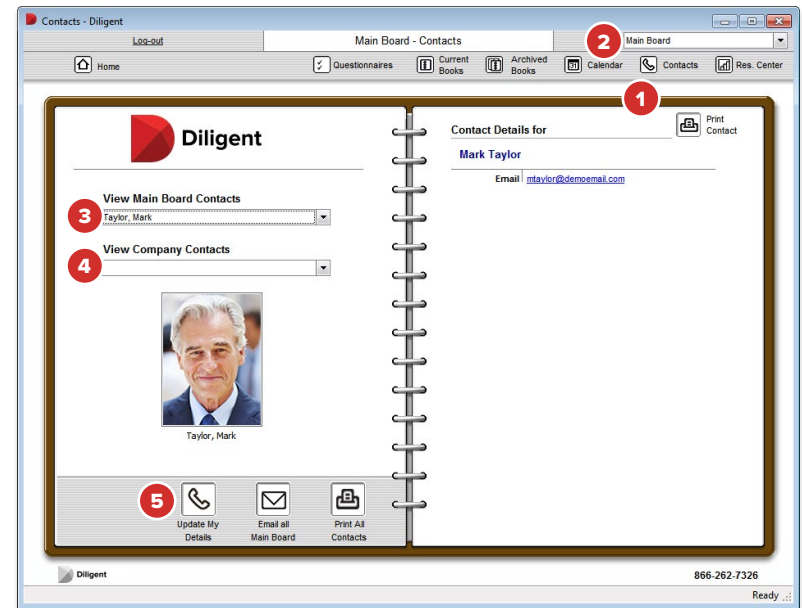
Contacts - Diligent

Log-out

Main Board - Contacts

2

Main Board

Home

Questionnaires

Current Books

Archived Books

Calendar

Contacts

Res. Center

1

Diligent

View Main Board Contacts

3

Taylor, Mark

View Company Contacts

4

Taylor, Mark

5

Update My Details

Email all Main Board

Print All Contacts

Contact Details for

Print Contact

Mark Taylor

Email mtaylor@demoemail.com

Diligent

866-262-7326

Ready